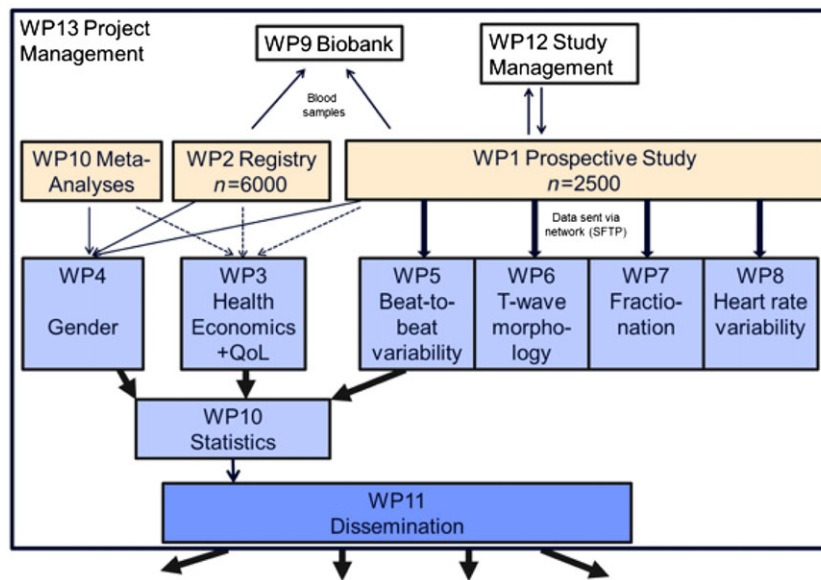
WP13 Project Management

WP9 Biobank

WP12 Study Management

Blood samples

WP10 Meta-Analyses

WP2 Registry $n$=6000

WP1 Prospective Study $n$=2500

Data sent via network (SFTP)

WP4

Gender

WP3 Health Economics +QoL

WP5 Beat-to-beat variability

WP6 T-wave morphology

WP7 Fractionation

WP8 Heart rate variability

WP10 Statistics

WP11 Dissemination